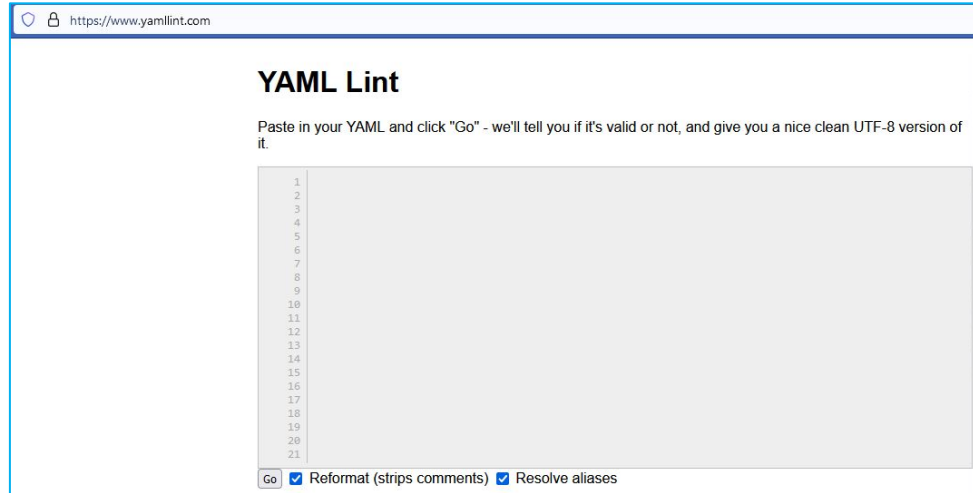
https://www.yamllint.com

YAML Lint

Paste in your YAML and click "Go" - we'll tell you if it's valid or not, and give you a nice clean UTF-8 version of it.

1
2
3
4
5
6
7
8
9
10
11
12
13
14
15
16
17
18
19
20
21

Go Reformat (strips comments) Resolve aliases